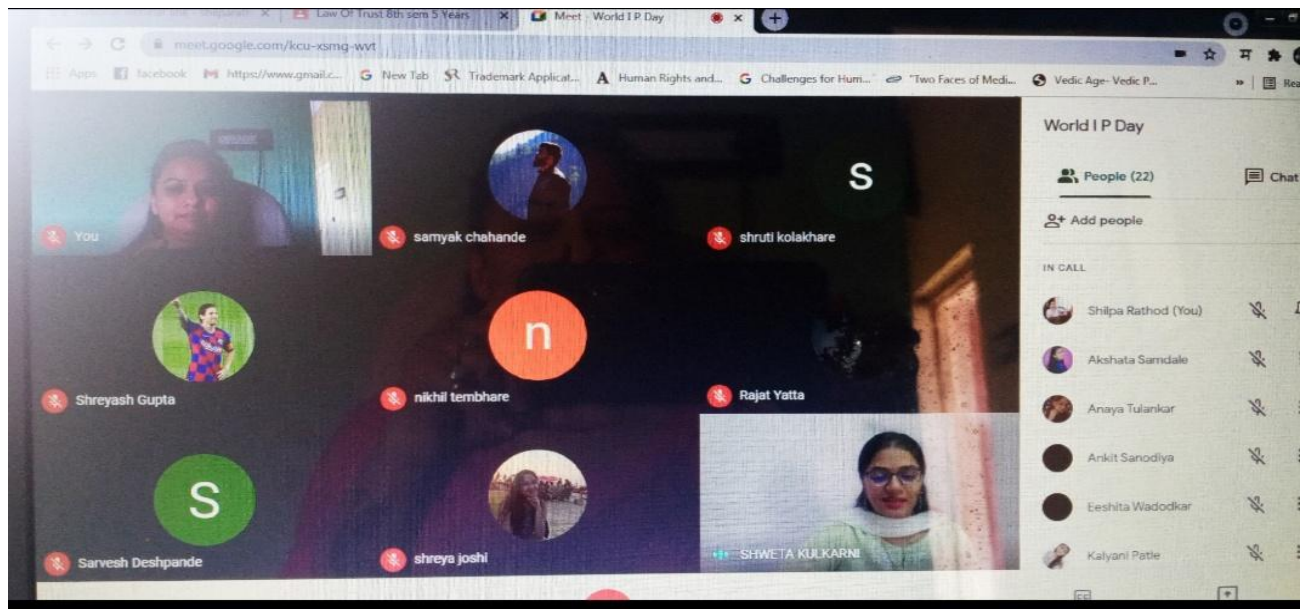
Law Of Trust 8th sem 5 Years
Meet - World I P Day
meet.google.com/kcu-xsmg-wvt
Apps facebook https://www.gmail.c... New Tab Trademark Applicat... Human Rights and... Challenges for Hum... "Two Faces of Medi... Vedic Age- Vedic P...

You
samyak chahande
S
shruti kolakhare
Shreyash Gupta
n
nikhil tembhare
Rajat Yatta
S
Sarvesh Deshpande
shreya joshi
SHWETA KULKARNI

World I P Day
People (22)
Chat
Add people
IN CALL
Shilpa Rathod (You)
Akshata Samdale
Anaya Tulankar
Ankit Sanodiya
Eeshita Wadodkar
Kalyani Patle